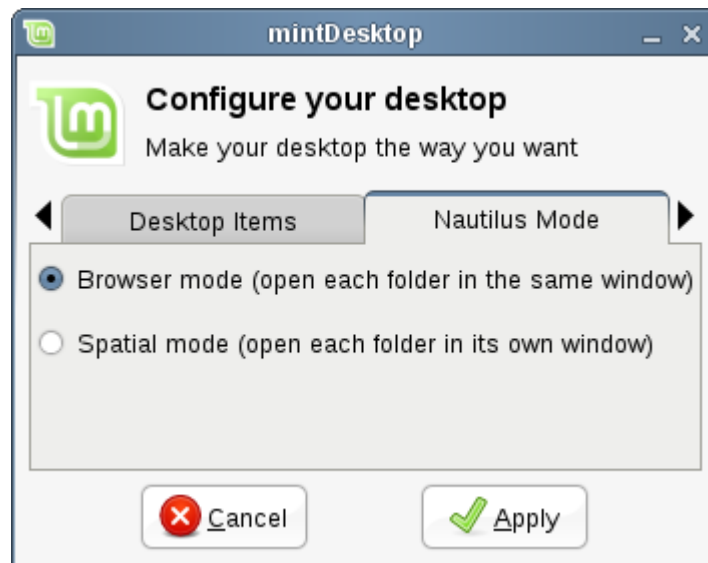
mintDesktop

Configure your desktop

Make your desktop the way you want

Desktop Items

Nautilus Mode

Browser mode (open each folder in the same window)

Spatial mode (open each folder in its own window)

Cancel

Apply